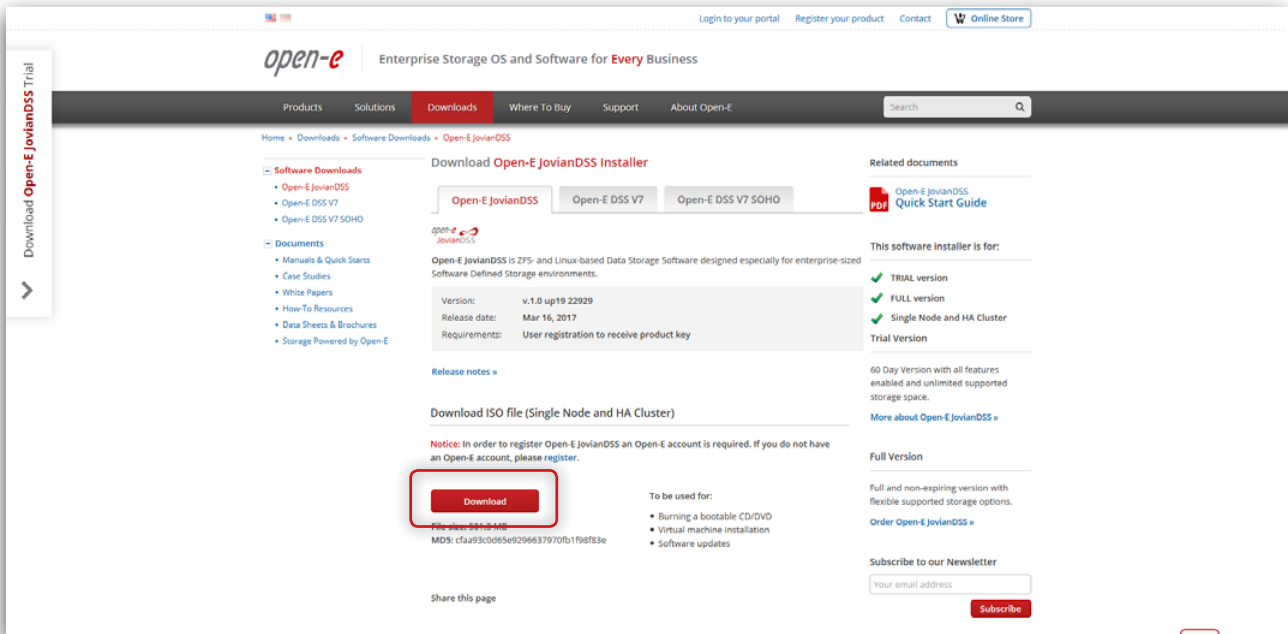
Download Open-E JovianDSS Trial

Login to your portal Register your product Contact Online Store

open-e Enterprise Storage OS and Software for Every Business

Products Solutions Downloads Where To Buy Support About Open-E Search

Home » Downloads » Software Downloads » Open-E JovianDSS

Software Downloads
• Open-E JovianDSS
• Open-E DSS V7
• Open-E DSS V7 SOHO

Documents
• Manuals & Quick Starts
• Case Studies
• White Papers
• How-To Resources
• Data Sheets & Brochures
• Storage Powered by Open-E

Download Open-E JovianDSS Installer

Open-E JovianDSS Open-E DSS V7 Open-E DSS V7 SOHO

open-e JovianDSS

Open-E JovianDSS is ZFS- and Linux-based Data Storage Software designed especially for enterprise-sized Software Defined Storage environments.

| Version: | v.1.0 up19 22929 |
|---|---|
| Release date: | Mar 16, 2017 |
| Requirements: | User registration to receive product key |

Release notes »

Download ISO file (Single Node and HA Cluster)

Notice: In order to register Open-E JovianDSS an Open-E account is required. If you do not have an Open-E account, please register.

Download

File size: 561.3 MB
MD5: cfaa93c0d65e9296637970fb1f98f83e

To be used for:
• Burning a bootable CD/DVD
• Virtual machine installation
• Software updates

Share this page

Related documents

Open-E JovianDSS
Quick Start Guide

This software installer is for:
TRIAL version
FULL version
Single Node and HA Cluster

Trial Version
60 Day Version with all features enabled and unlimited supported storage space.
More about Open-E JovianDSS »

Full Version
Full and non-expiring version with flexible supported storage options.
Order Open-E JovianDSS »

Subscribe to our Newsletter
Your email address
Subscribe